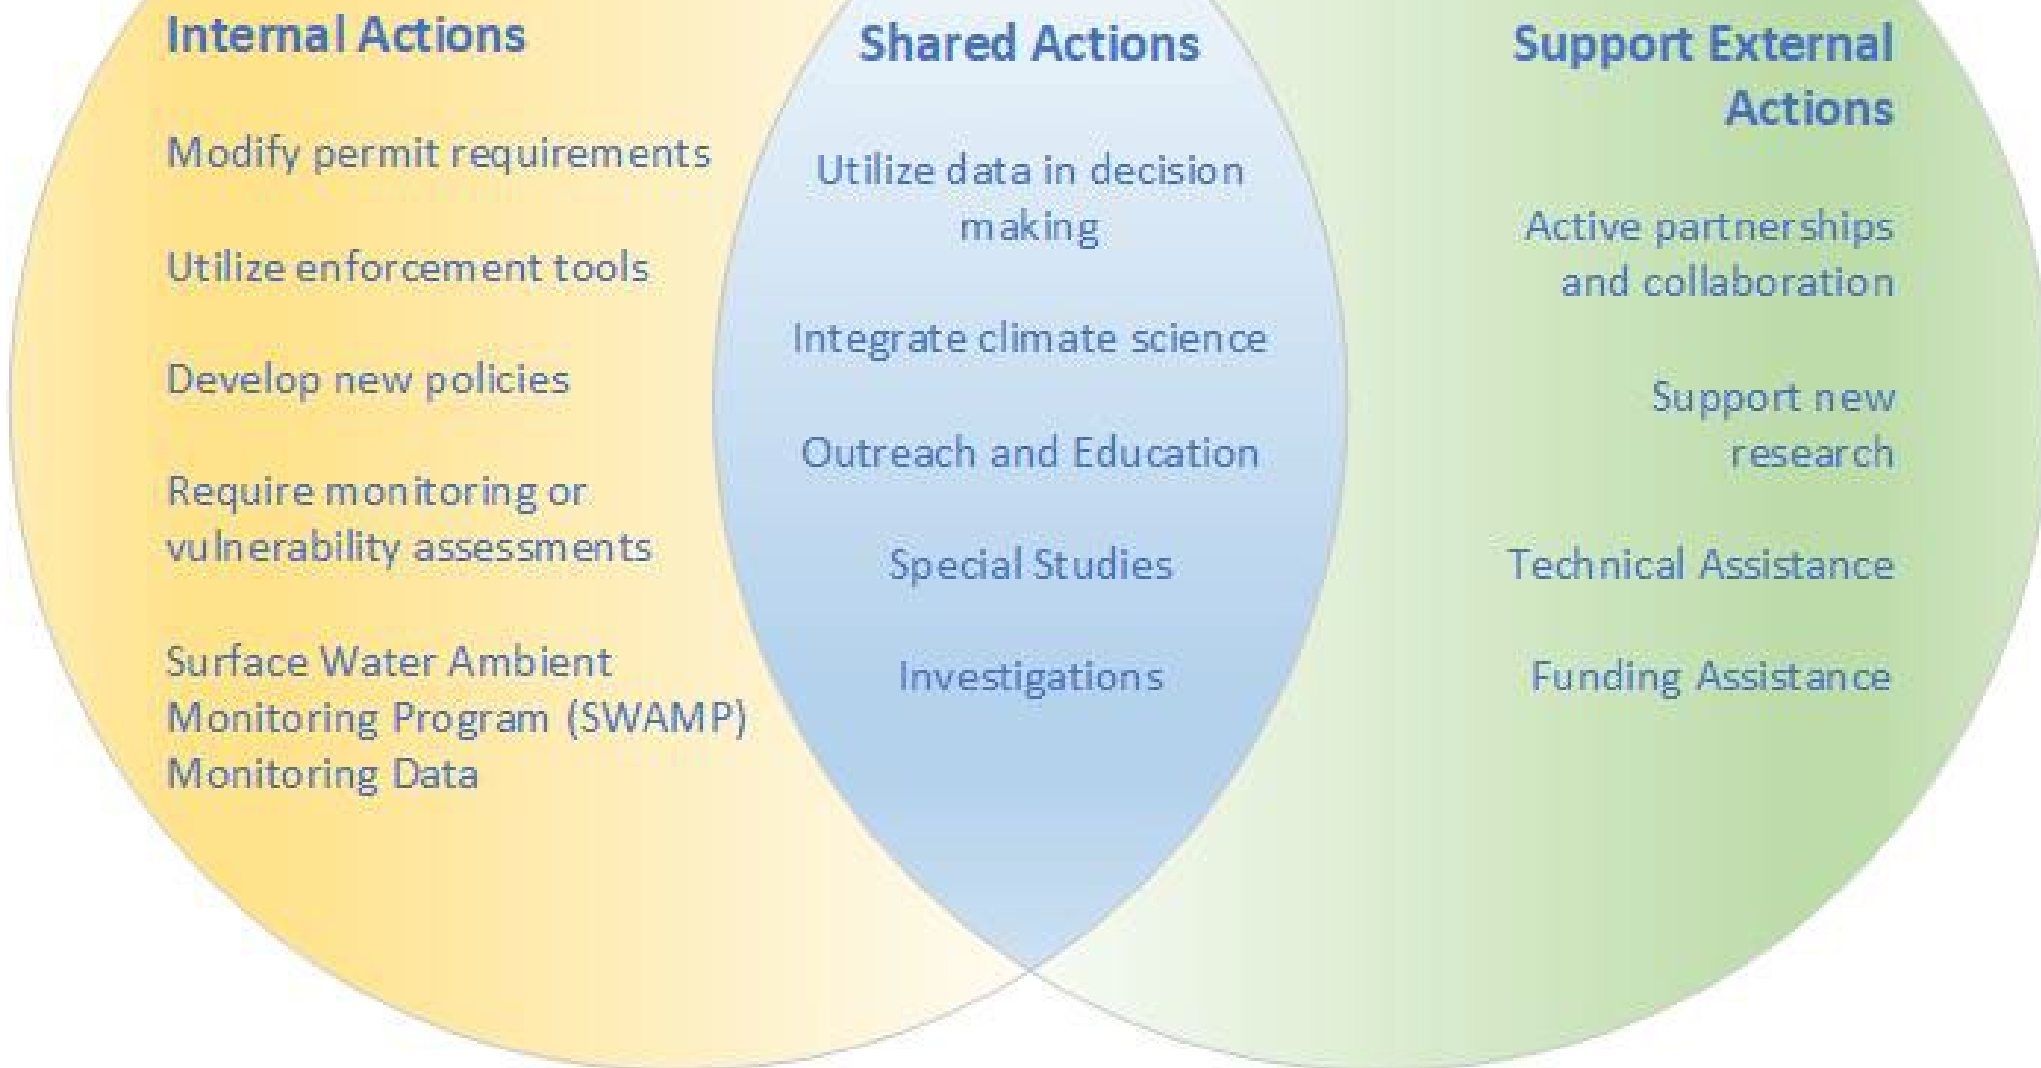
Internal Actions

Modify permit requirements

Utilize enforcement tools

Develop new policies

Require monitoring or vulnerability assessments

Surface Water Ambient Monitoring Program (SWAMP) Monitoring Data

Shared Actions

Utilize data in decision making

Integrate climate science

Outreach and Education

Special Studies

Investigations

Support External Actions

Active partnerships and collaboration

Support new research

Technical Assistance

Funding Assistance